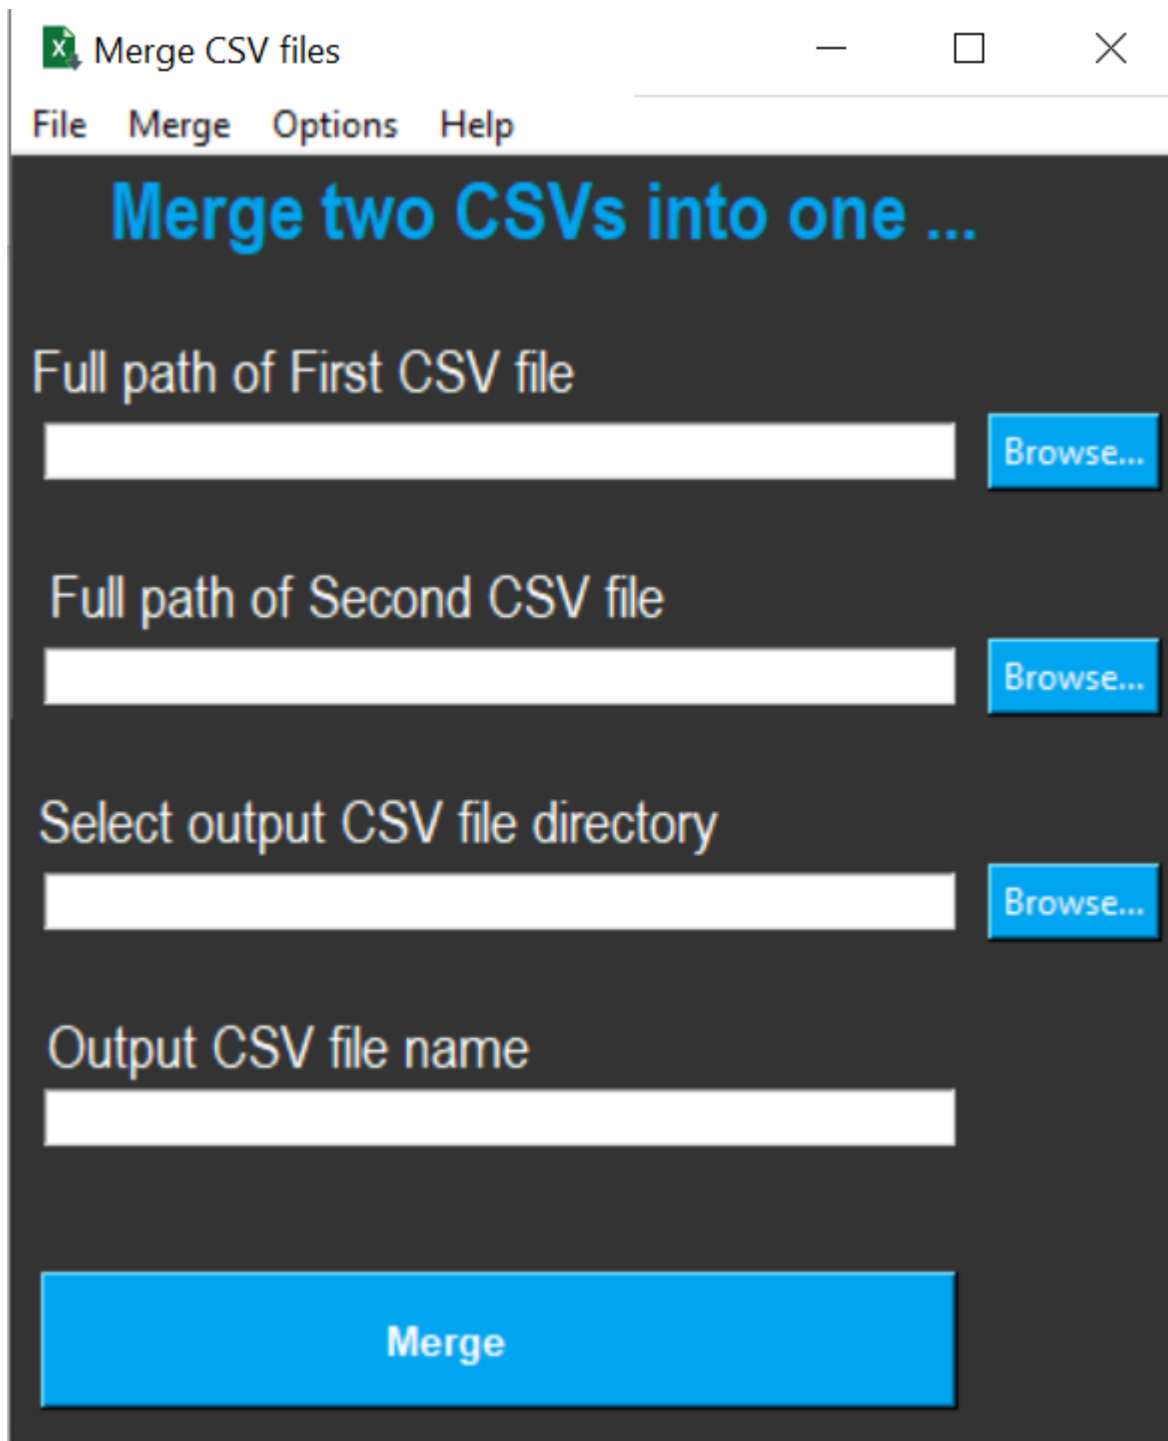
Merge CSV files

File Merge Options Help

Merge two CSVs into one ...

Full path of First CSV file

Browse...

Full path of Second CSV file

Browse...

Select output CSV file directory

Browse...

Output CSV file name

Merge